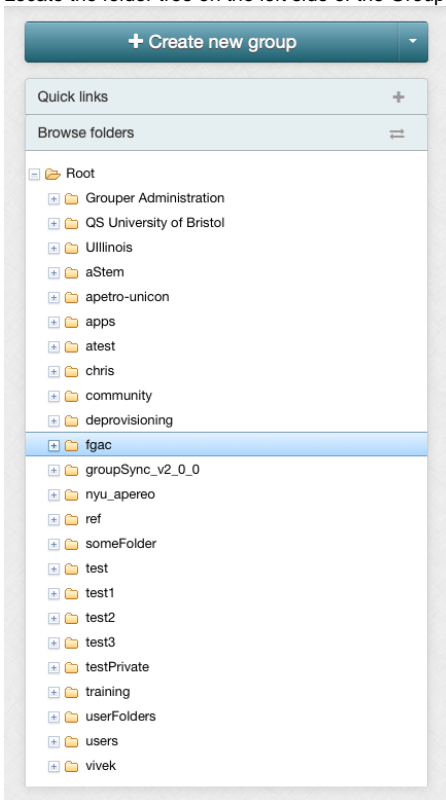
Locate the folder tree on the left side of the Group

+ Create new group

Quick links +

Browse folders

Root
Grouper Administration
QS University of Bristol
UIllinois
aStem
apetro-unicon
apps
atest
chris
community
deprovisioning
fgac
groupSync_v2_0_0
nyu_apereo
ref
someFolder
test
test1
test2
test3
testPrivate
training
userFolders
users
vivek